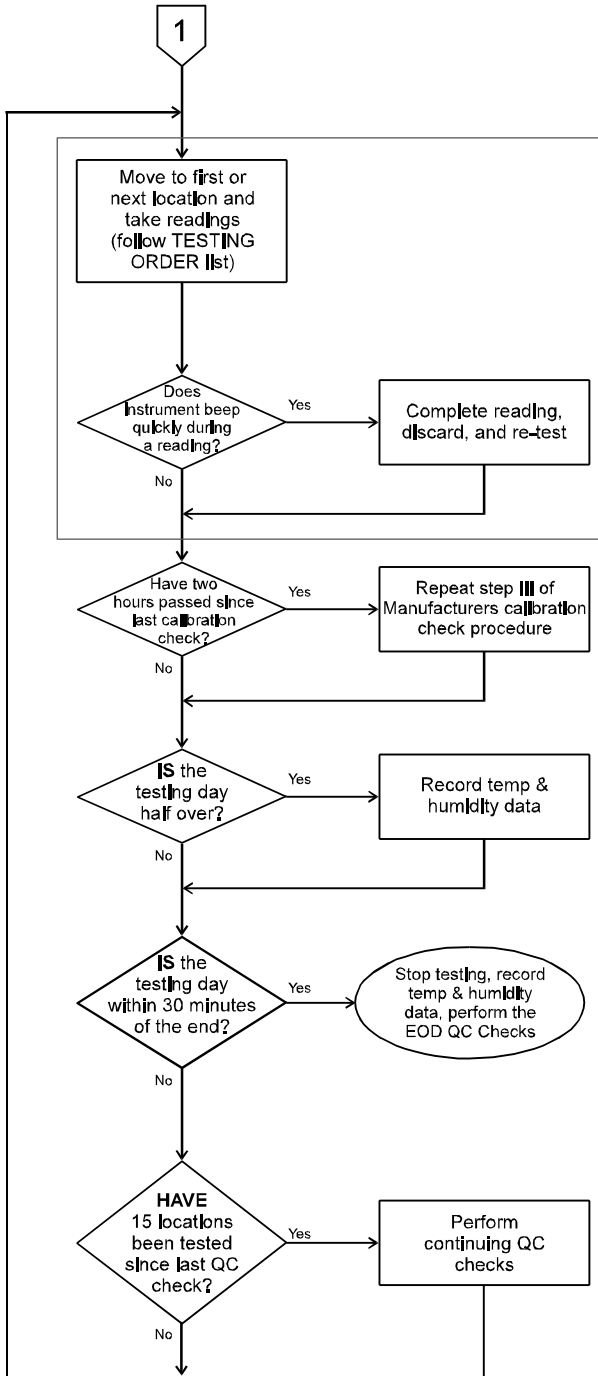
1

Move to first or next location and take readings (follow TESTING ORDER list)

Does instrument beep quickly during a reading?

Yes

Complete reading, discard, and re-test

No

Have two hours passed since last calibration check?

Yes

Repeat step III of Manufacturers calibration check procedure

No

IS the testing day half over?

Yes

Record temp & humidity data

No

IS the testing day within 30 minutes of the end?

Yes

Stop testing, record temp & humidity data, perform the EOD QC Checks

No

HAVE 15 locations been tested since last QC check?

Yes

Perform continuing QC checks

No